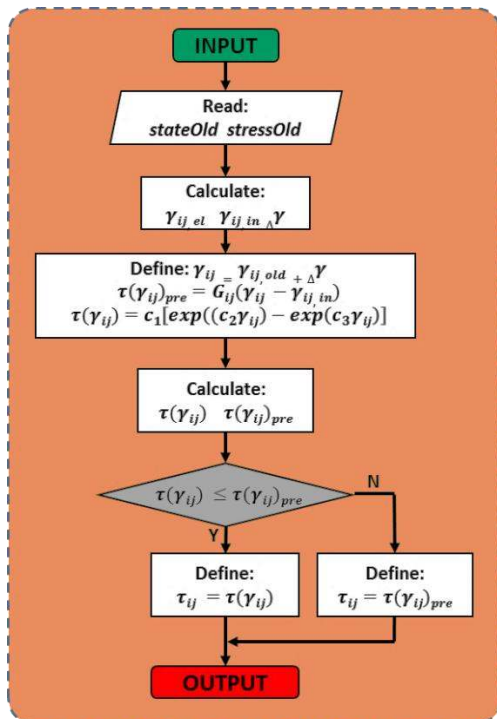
INPUT

Read:
*stateOld stressOld*

Calculate:
$\gamma_{ij\_el}$ $\gamma_{ij\_in}$ $_{\Delta}\gamma$

Define: $\gamma_{ij} = \gamma_{ij\_old} + {}_{\Delta}\gamma$
$\tau(\gamma_{ij})_{pre} = G_{ij}(\gamma_{ij} - \gamma_{ij\_in})$
$\tau(\gamma_{ij}) = c_1[exp((c_2\gamma_{ij}) - exp(c_3\gamma_{ij})]$

Calculate:
$\tau(\gamma_{ij})$ $\tau(\gamma_{ij})_{pre}$

$\tau(\gamma_{ij}) \leq \tau(\gamma_{ij})_{pre}$

N

Y

Define:
$\tau_{ij} = \tau(\gamma_{ij})$

Define:
$\tau_{ij} = \tau(\gamma_{ij})_{pre}$

OUTPUT